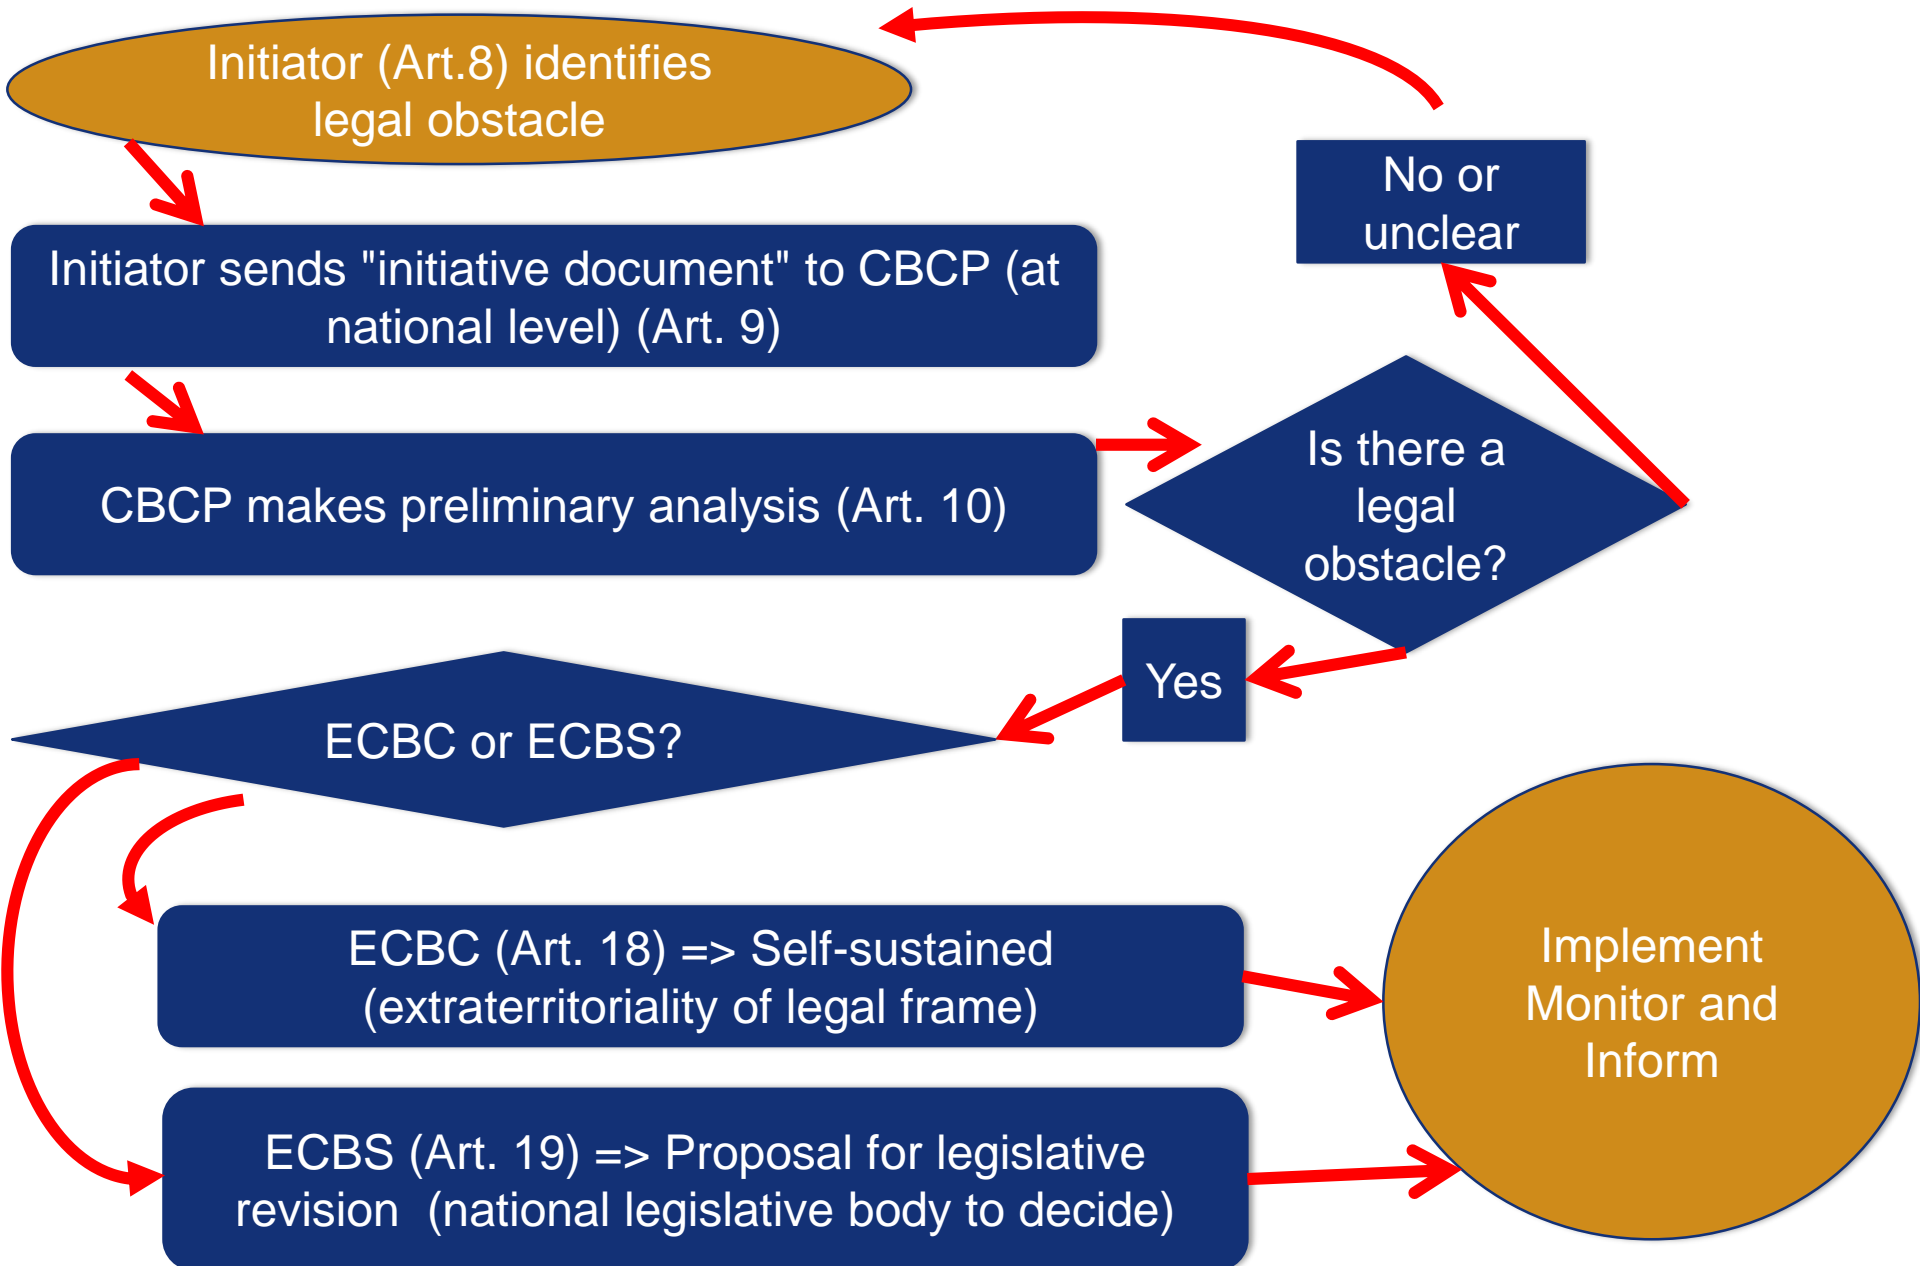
Initiator (Art.8) identifies legal obstacle

No or unclear

Initiator sends "initiative document" to CBCP (at national level) (Art. 9)

CBCP makes preliminary analysis (Art. 10)

Is there a legal obstacle?

Yes

ECBC or ECBS?

ECBC (Art. 18) => Self-sustained (extraterritoriality of legal frame)

ECBS (Art. 19) => Proposal for legislative revision  (national legislative body to decide)

Implement Monitor and Inform